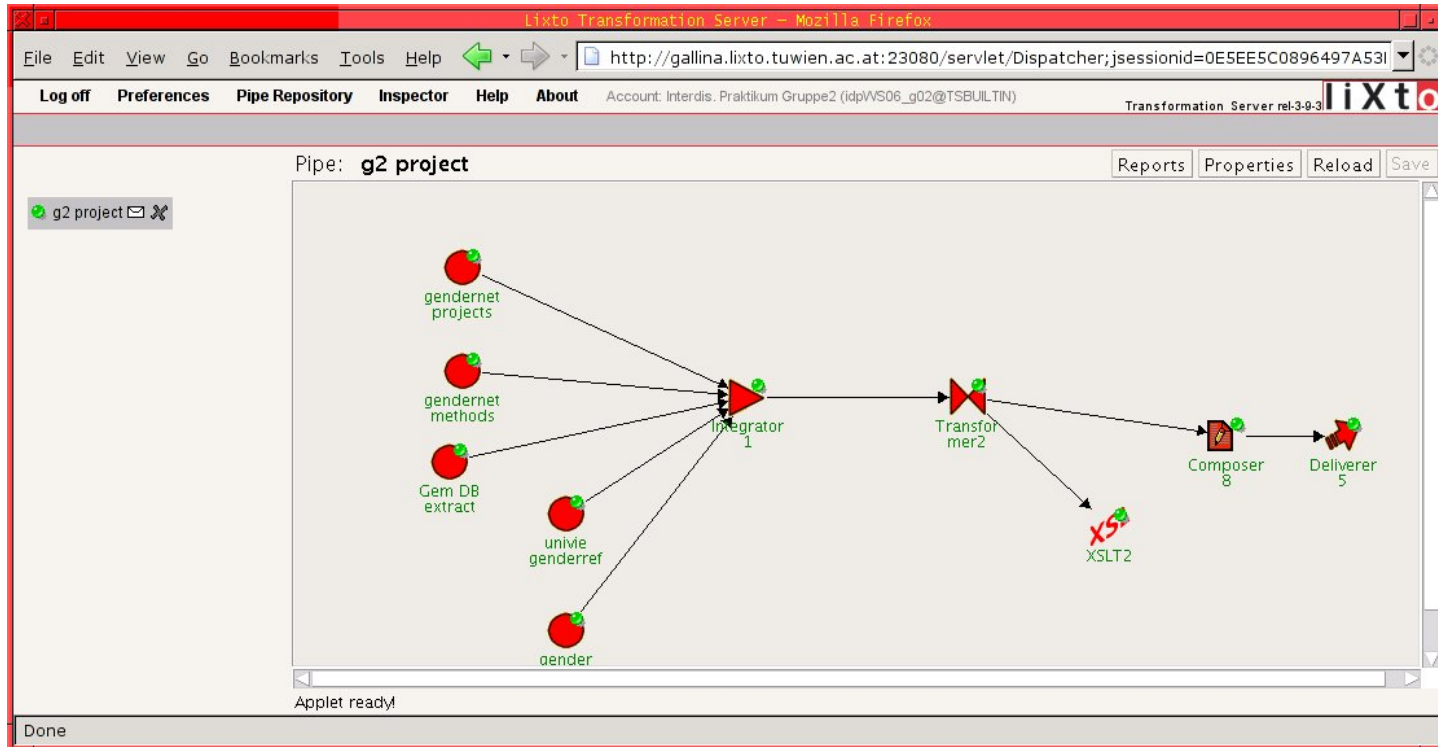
Lixto Transformation Server - Mozilla Firefox

File Edit View Go Bookmarks Tools Help

http://gallina.lixto.tuwien.ac.at:23080/servlet/Dispatcher;jsessionid=0E5EE5C0896497A53

Log off Preferences Pipe Repository Inspector Help About Account: Interdis. Praktikum Gruppe2 (idpWS06_g02@TSBUILTIN)

Transformation Server rel-3-9-3 liXto

g2 project

Pipe: g2 project

Reports Properties Reload Save

gendernet projects

gendernet methods

Gem DB extract

univie genderref

gender

Integrator 1

Transformer2

XSLT2

Composer 8

Deliverer 5

Applet ready!

Done